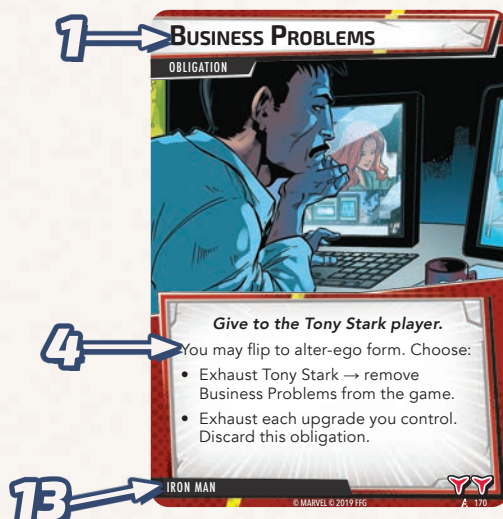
1

Business Problems

OBLIGATION

4

Give to the Tony Stark player.

You may flip to alter-ego form. Choose:

• Exhaust Tony Stark → remove Business Problems from the game.

• Exhaust each upgrade you control. Discard this obligation.

13

IRON MAN

© MARVEL © 2019 FFG

170